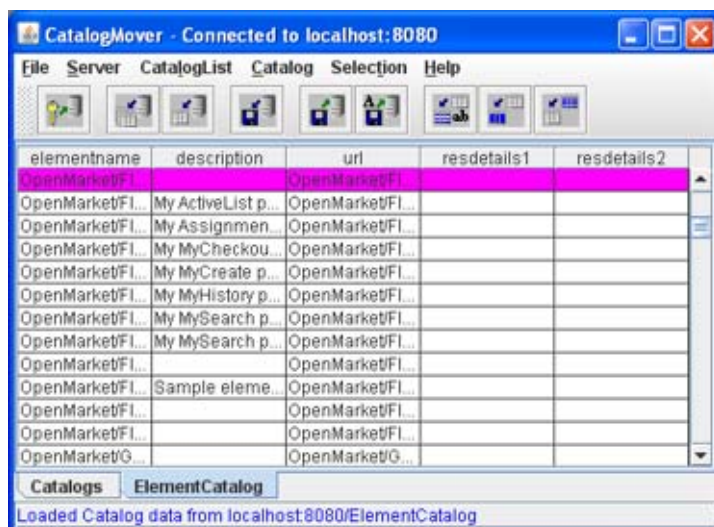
CatalogMover - Connected to localhost:8080

File Server CatalogList Catalog Selection Help

| elementname | description | url | resdetails1 | resdetails2 |
|---|---|---|---|---|
| OpenMarket/Fl... | | OpenMarket/Fl... | | |
| OpenMarket/Fl... | My ActiveList p... | OpenMarket/Fl... | | |
| OpenMarket/Fl... | My Assignmen... | OpenMarket/Fl... | | |
| OpenMarket/Fl... | My MyCheckou... | OpenMarket/Fl... | | |
| OpenMarket/Fl... | My MyCreate p... | OpenMarket/Fl... | | |
| OpenMarket/Fl... | My MyHistory p... | OpenMarket/Fl... | | |
| OpenMarket/Fl... | My MySearch p... | OpenMarket/Fl... | | |
| OpenMarket/Fl... | My MySearch p... | OpenMarket/Fl... | | |
| OpenMarket/Fl... | | OpenMarket/Fl... | | |
| OpenMarket/Fl... | Sample eleme... | OpenMarket/Fl... | | |
| OpenMarket/Fl... | | OpenMarket/Fl... | | |
| OpenMarket/Fl... | | OpenMarket/Fl... | | |
| OpenMarket/G... | | OpenMarket/G... | | |

Catalogs ElementCatalog

Loaded Catalog data from localhost:8080/ElementCatalog